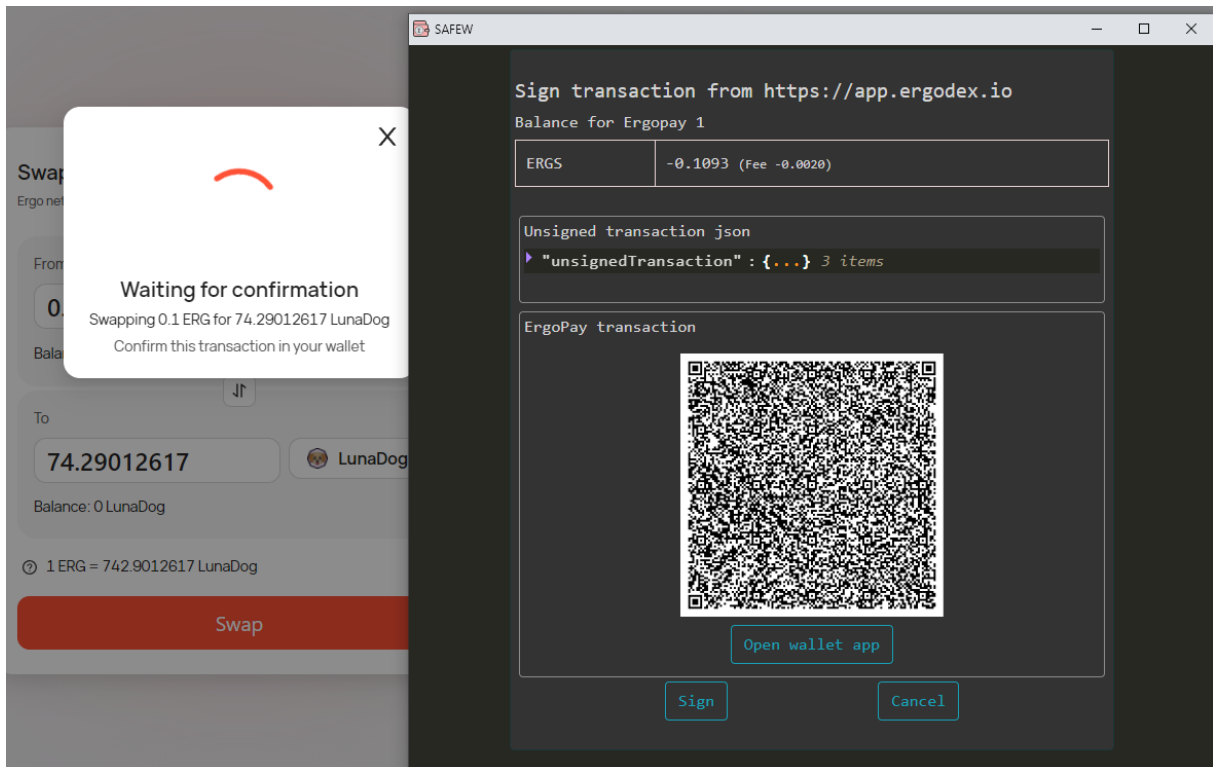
Swap
Ergo net

From
0.
Bala

Waiting for confirmation
Swapping 0.1 ERG for 74.29012617 LunaDog
Confirm this transaction in your wallet

To
74.29012617
LunaDog
Balance: 0 LunaDog

1 ERG = 742.9012617 LunaDog

Swap

SAFEW

Sign transaction from https://app.ergodex.io
Balance for Ergopay 1

| ERGS | -0.1093 (Fee -0.0020) |
|---|---|

Unsigned transaction json
"unsignedTransaction" : {...} 3 items

ErgoPay transaction

Open wallet app

Sign
Cancel